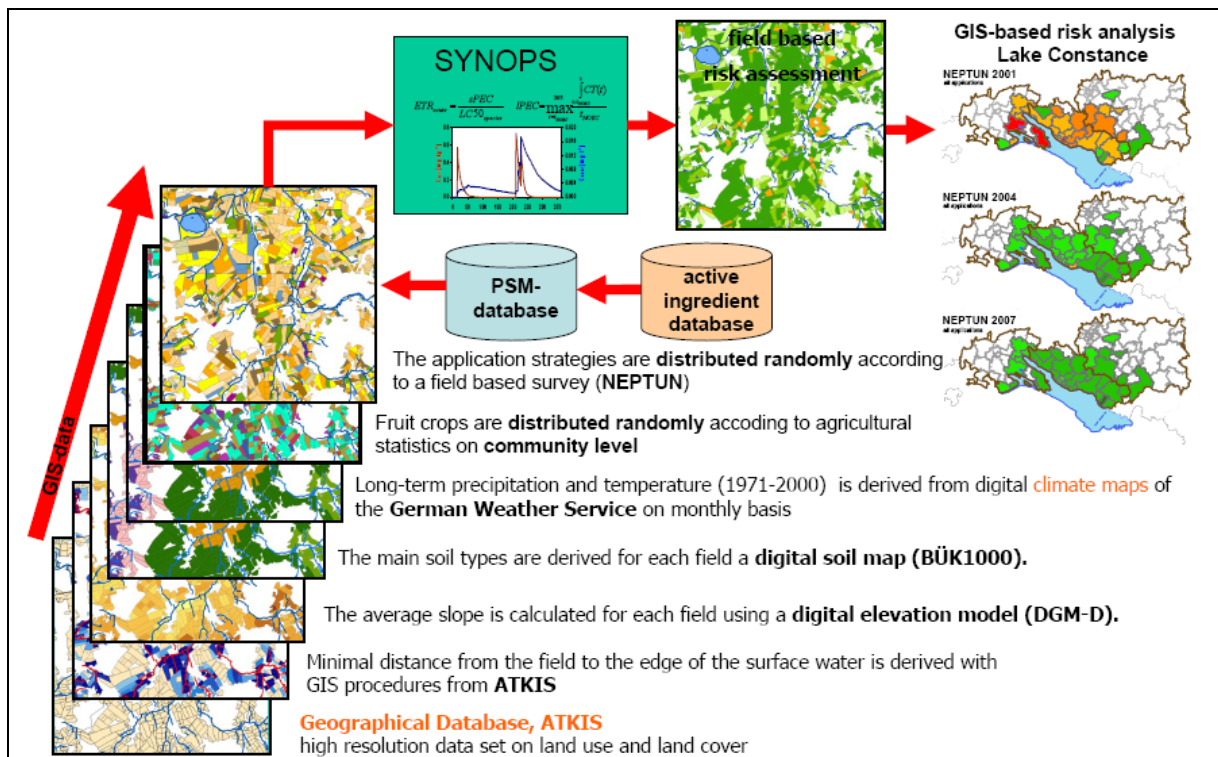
SYNOPS

$ETR_{acute} = \frac{sPEC}{LC50_{species}}$ $IPEC = \max \int CT(t)$

field based risk assessment

GIS-based risk analysis Lake Constance

NEPTUN 2001
all applications

NEPTUN 2004
all applications

NEPTUN 2007
all applications

PSM-database

active ingredient database

GIS-data

The application strategies are **distributed randomly** according to a field based survey (**NEPTUN**)

Fruit crops are **distributed randomly** accoding to agricultural statistics on **community level**

Long-term precipitation and temperature (1971-2000) is derived from digital climate maps of the **German Weather Service** on monthly basis

The main soil types are derived for each field a **digital soil map (BÜK1000).**

The average slope is calculated for each field using a **digital elevation model (DGM-D).**

Minimal distance from the field to the edge of the surface water is derived with GIS procedures from **ATKIS**

**Geographical Database, ATKIS**
high resolution data set on land use and land cover